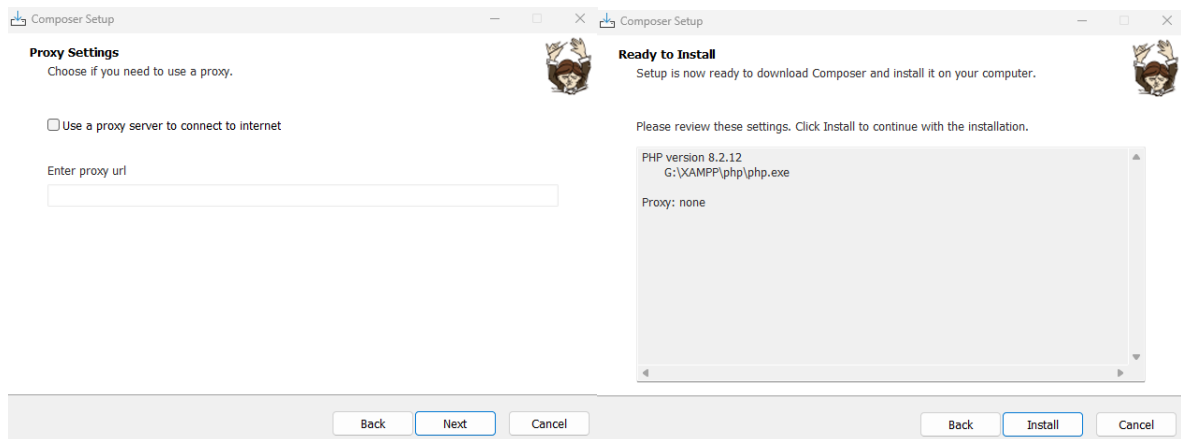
Composer Setup

Proxy Settings
Choose if you need to use a proxy.

Use a proxy server to connect to internet

Enter proxy url

Back Next Cancel

Composer Setup

Ready to Install
Setup is now ready to download Composer and install it on your computer.

Please review these settings. Click Install to continue with the installation.

PHP version 8.2.12
G:\XAMPP\php\php.exe

Proxy: none

Back Install Cancel